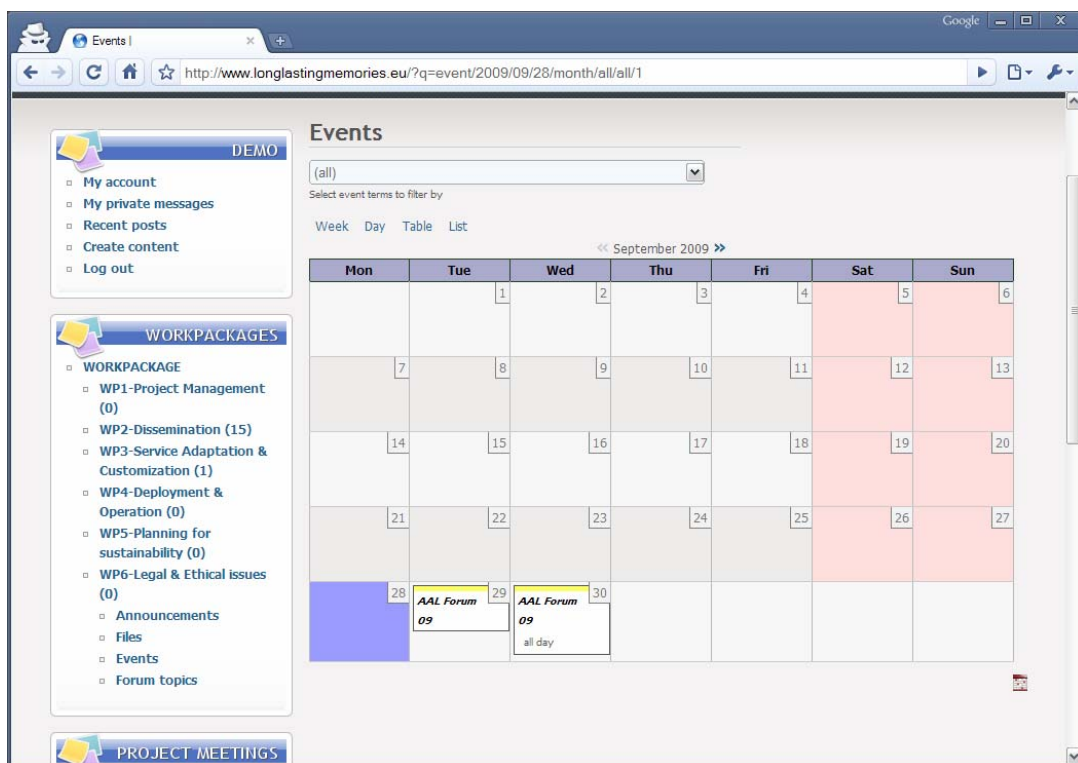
Events |

Google

http://www.longlastingmemories.eu/?q=event/2009/09/28/month/all/all/1

DEMO

My account
My private messages
Recent posts
Create content
Log out

WORKPACKAGES

WORKPACKAGE
WP1-Project Management (0)
WP2-Dissemination (15)
WP3-Service Adaptation & Customization (1)
WP4-Deployment & Operation (0)
WP5-Planning for sustainability (0)
WP6-Legal & Ethical issues (0)
Announcements
Files
Events
Forum topics

PROJECT MEETINGS

Events

(all)

Select event terms to filter by

Week Day Table List

« September 2009 »

| Mon | Tue | Wed | Thu | Fri | Sat | Sun |
|---|---|---|---|---|---|---|
| | 1 | 2 | 3 | 4 | 5 | 6 |
| 7 | 8 | 9 | 10 | 11 | 12 | 13 |
| 14 | 15 | 16 | 17 | 18 | 19 | 20 |
| 21 | 22 | 23 | 24 | 25 | 26 | 27 |
| 28 | 29 AAL Forum 09 | 30 AAL Forum 09 all day | | | | |